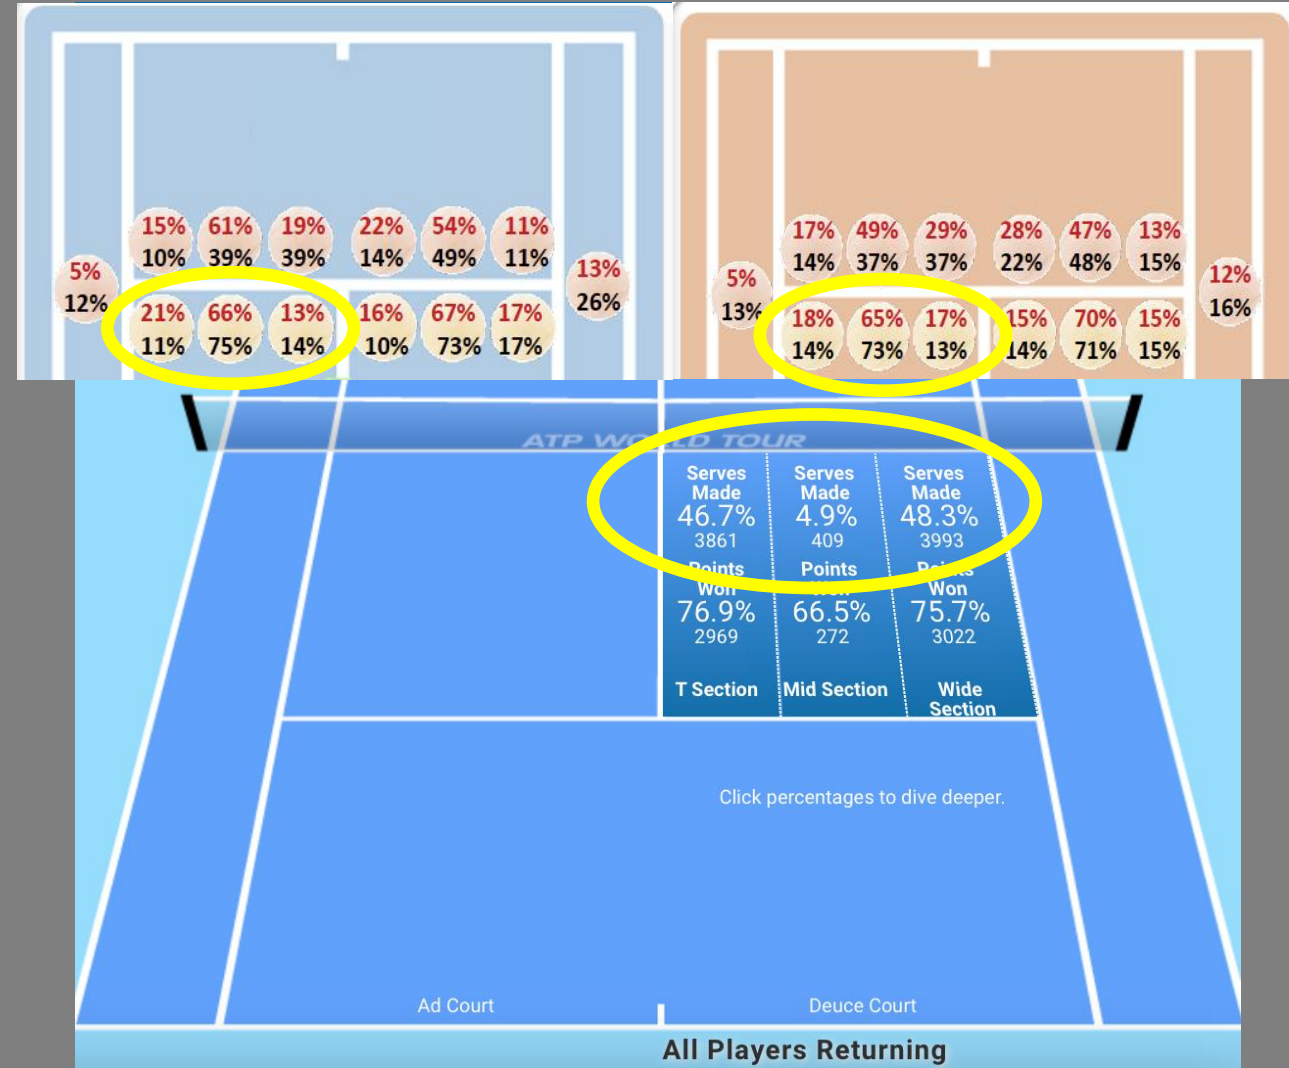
15% 61% 19% 22% 54% 11%
10% 39% 39% 14% 49% 11%

5%
12%

13%
26%

21% 66% 13% 16% 67% 17%
11% 75% 14% 10% 73% 17%

17% 49% 29% 28% 47% 13%
14% 37% 37% 22% 48% 15%

5%
13%

12%
16%

18% 65% 17% 15% 70% 15%
14% 73% 13% 14% 71% 15%

ATP W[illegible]D TOUR

| Serves Made 46.7% 3861 | Serves Made 4.9% 409 | Serves Made 48.3% 3993 |
|---|---|---|
| Points Won 76.9% 2969 | Points Won 66.5% 272 | Points Won 75.7% 3022 |
| T Section | Mid Section | Wide Section |

Click percentages to dive deeper.

Ad Court

Deuce Court

All Players Returning